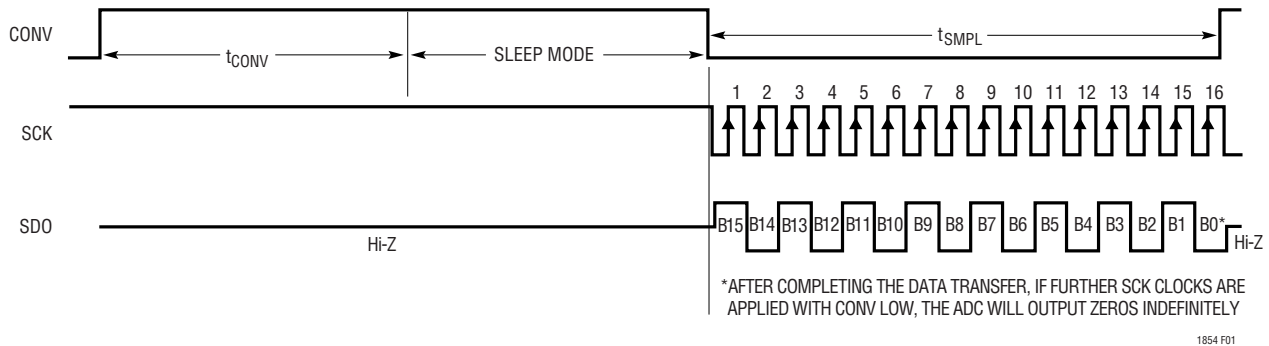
CONV

$t_{CONV}$

SLEEP MODE

$t_{SMPL}$

1 2 3 4 5 6 7 8 9 10 11 12 13 14 15 16

SCK

SDO

B15 B14 B13 B12 B11 B10 B9 B8 B7 B6 B5 B4 B3 B2 B1 B0*

Hi-Z

Hi-Z

*AFTER COMPLETING THE DATA TRANSFER, IF FURTHER SCK CLOCKS ARE APPLIED WITH CONV LOW, THE ADC WILL OUTPUT ZEROS INDEFINITELY

1854 F01